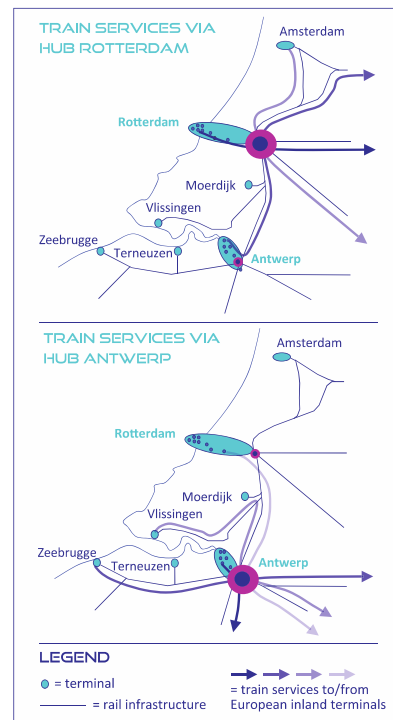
TRAIN SERVICES VIA HUB ROTTERDAM

Amsterdam

Rotterdam

Moerdijk

Vlissingen

Zeebrugge

Terneuzen

Antwerp

TRAIN SERVICES VIA HUB ANTWERP

Amsterdam

Rotterdam

Moerdijk

Vlissingen

Zeebrugge

Terneuzen

Antwerp

LEGEND

= terminal

= rail infrastructure

= train services to/from European inland terminals